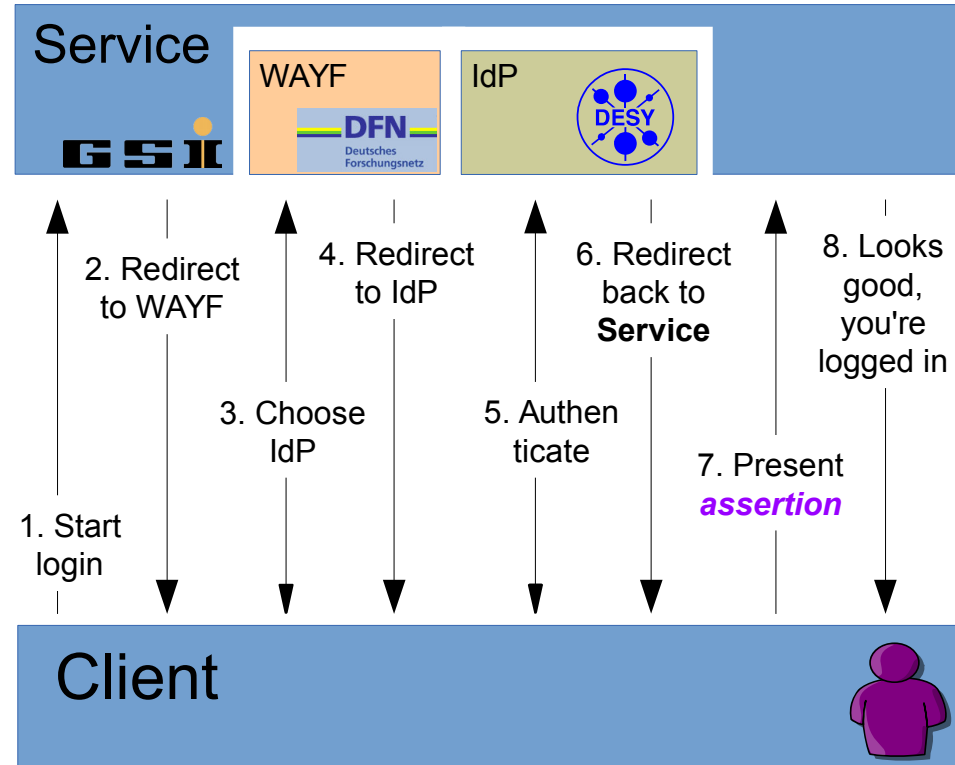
Service

GSI

WAYF

DFN
Deutsches
Forschungsnetz

IdP

DESY

1. Start login

2. Redirect to WAYF

3. Choose IdP

4. Redirect to IdP

5. Authen ticate

6. Redirect back to **Service**

7. Present ***assertion***

8. Looks good, you're logged in

Client